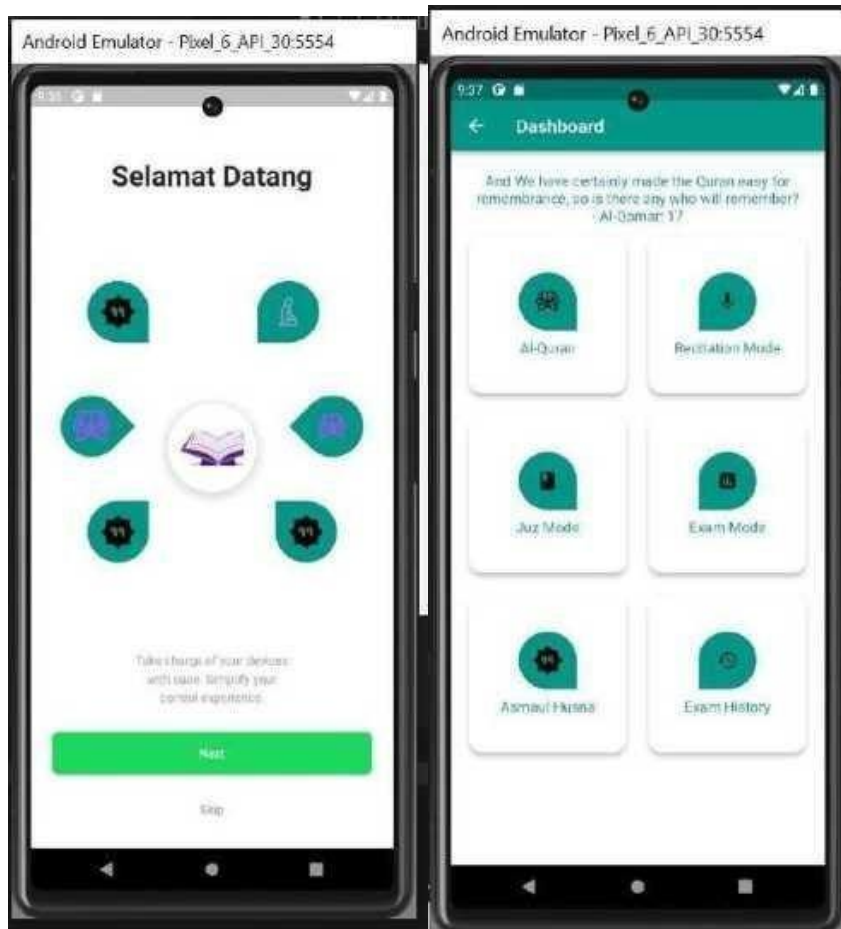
Android Emulator - Pixel_6_API_30:5554

9:31

Selamat Datang

Take charge of your devices with ease. Simplify your control experience.

Next

Skip

Android Emulator - Pixel_6_API_30:5554

9:37

Dashboard

And We have certainly made the Quran easy for remembrance, so is there any who will remember? - Al-Qamar: 17

Al-Quran

Recitation Mode

Juz Mode

Exam Mode

Asmaul Husna

Exam History